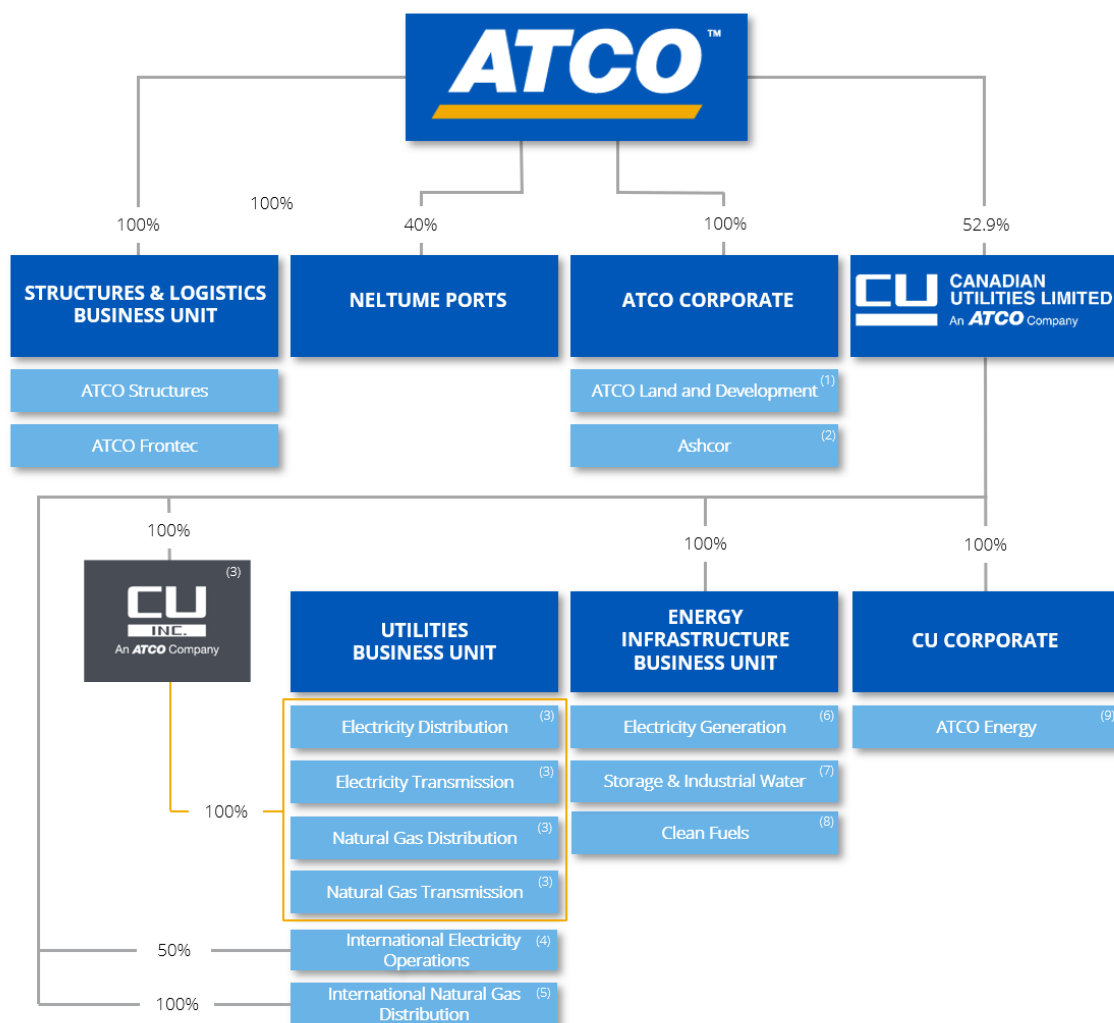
ATCO™

100%

100%

40%

100%

52.9%

STRUCTURES & LOGISTICS BUSINESS UNIT

ATCO Structures

ATCO Frontec

NELTUME PORTS

ATCO CORPORATE

ATCO Land and Development (1)

Ashcor (2)

CU CANADIAN UTILITIES LIMITED An ATCO Company

100%

100%

100%

CU INC. An ATCO Company (3)

UTILITIES BUSINESS UNIT

Electricity Distribution (3)

Electricity Transmission (3)

Natural Gas Distribution (3)

Natural Gas Transmission (3)

100%

ENERGY INFRASTRUCTURE BUSINESS UNIT

Electricity Generation (6)

Storage & Industrial Water (7)

Clean Fuels (8)

CU CORPORATE

ATCO Energy (9)

50%

International Electricity Operations (4)

100%

International Natural Gas Distribution (5)